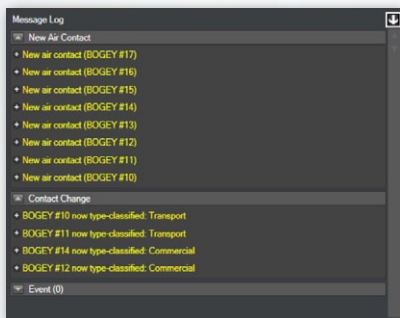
Message Log

New Air Contact
+ New air contact (BOGEY #17)
+ New air contact (BOGEY #16)
+ New air contact (BOGEY #15)
+ New air contact (BOGEY #14)
+ New air contact (BOGEY #13)
+ New air contact (BOGEY #12)
+ New air contact (BOGEY #11)
+ New air contact (BOGEY #10)

Contact Change
+ BOGEY #10 now type-classified: Transport
+ BOGEY #11 now type-classified: Transport
+ BOGEY #14 now type-classified: Commercial
+ BOGEY #12 now type-classified: Commercial

Event (0)